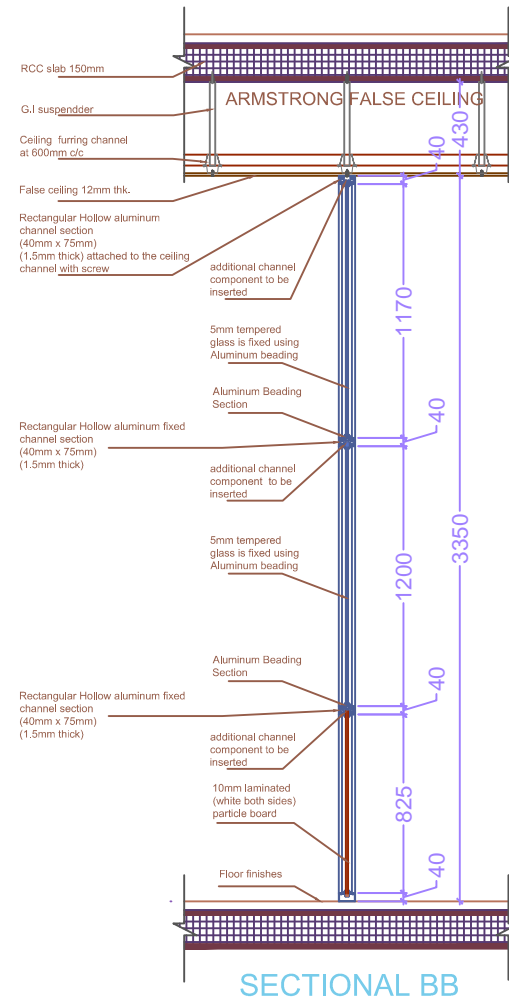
RCC slab 150mm

G.I suspendder

ARMSTRONG FALSE CEILING

Ceiling furring channel at 600mm c/c

False ceiling 12mm thk.

Rectangular Hollow aluminum channel section (40mm x 75mm) (1.5mm thick) attached to the ceiling channel with screw

additional channel component to be inserted

5mm tempered glass is fixed using Aluminum beading

Aluminum Beading Section

Rectangular Hollow aluminum fixed channel section (40mm x 75mm) (1.5mm thick)

additional channel component to be inserted

5mm tempered glass is fixed using Aluminum beading

Aluminum Beading Section

Rectangular Hollow aluminum fixed channel section (40mm x 75mm) (1.5mm thick)

additional channel component to be inserted

10mm laminated (white both sides) particle board

Floor finishes

430
40
1170
40
1200
3350
40
825
40

SECTIONAL BB